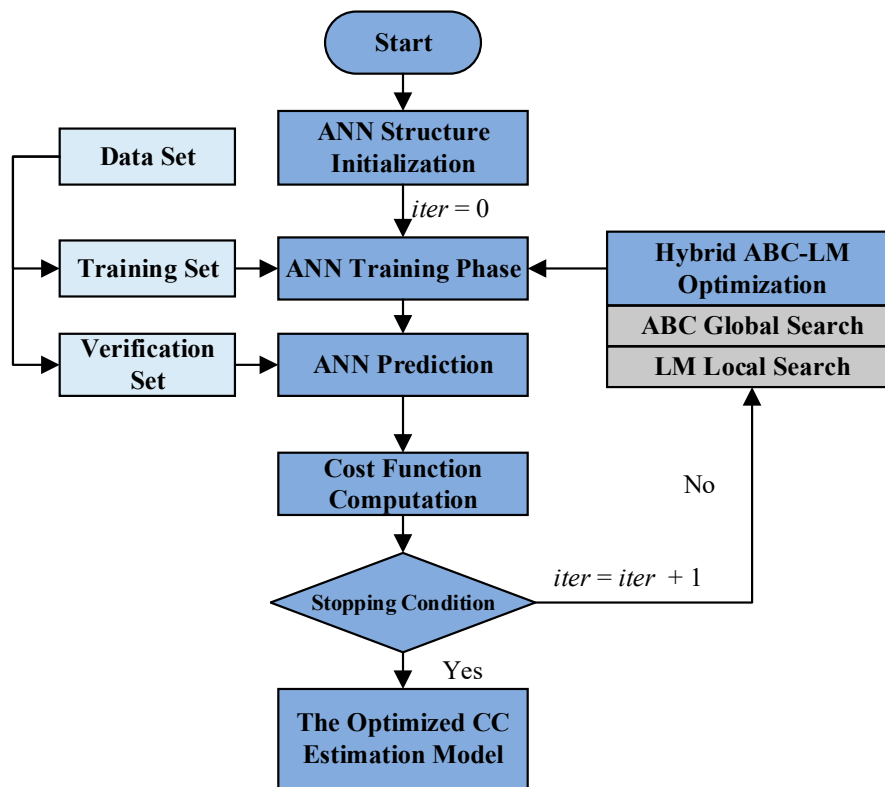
Start

ANN Structure Initialization

Data Set

$iter = 0$

Training Set

ANN Training Phase

Hybrid ABC-LM Optimization

ABC Global Search

LM Local Search

Verification Set

ANN Prediction

No

Cost Function Computation

$iter = iter + 1$

Stopping Condition

Yes

The Optimized CC Estimation Model